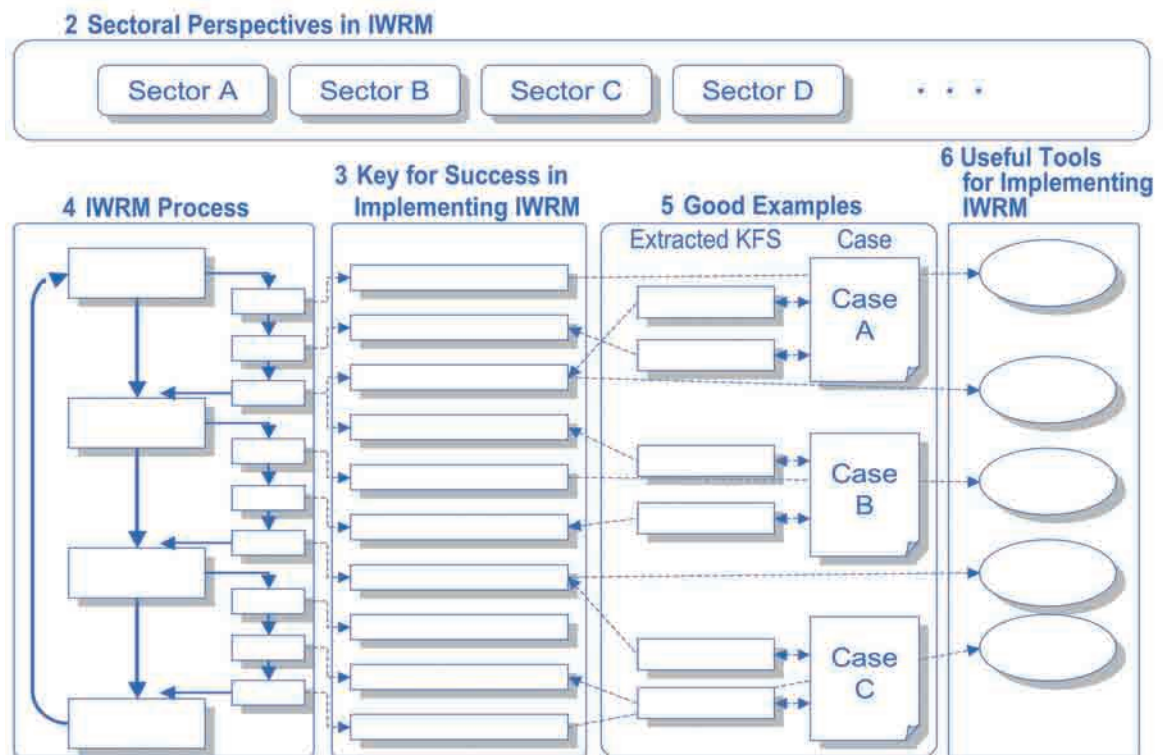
2 Sectoral Perspectives in IWRM

Sector A

Sector B

Sector C

Sector D

. . .

4 IWRM Process

3 Key for Success in Implementing IWRM

5 Good Examples

Extracted KFS

Case

Case A

Case B

Case C

6 Useful Tools for Implementing IWRM